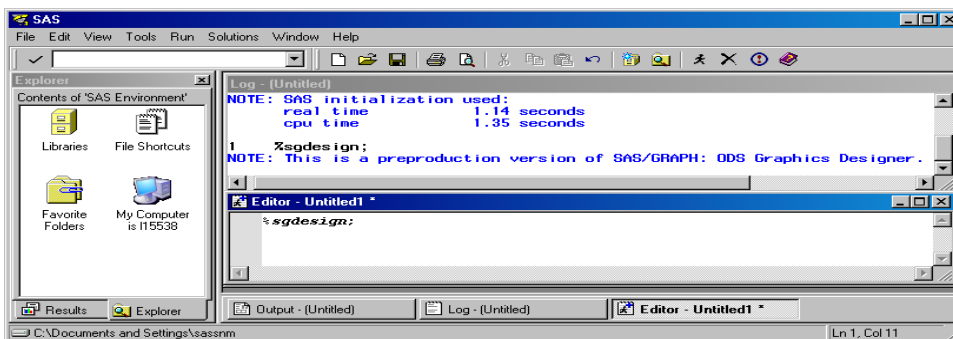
SAS

File Edit View Tools Run Solutions Window Help

Explorer

Contents of 'SAS Environment'

Libraries

File Shortcuts

Favorite Folders

My Computer is I15538

Log - (Untitled)

NOTE: SAS initialization used:
real time 1.14 seconds
cpu time 1.35 seconds

1 %sgdesign;
NOTE: This is a preproduction version of SAS/GRAPH: ODS Graphics Designer.

Editor - Untitled1 *

%sgdesign;

Results

Explorer

Output - (Untitled)

Log - (Untitled)

Editor - Untitled1 *

C:\Documents and Settings\sassnm

Ln 1, Col 11